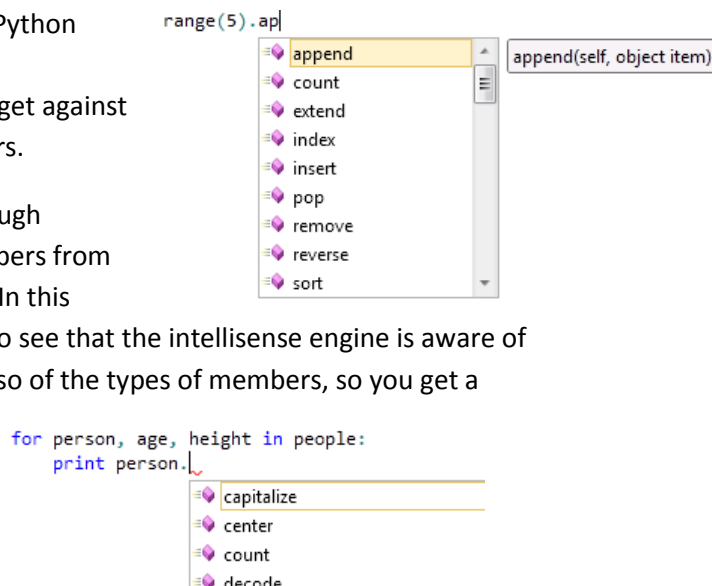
Python

get against rs.

ugh pers from In this

range(5).ap

append
count
extend
index
insert
pop
remove
reverse
sort

append(self, object item)

o see that the intellisense engine is aware of so of the types of members, so you get a

for person, age, height in people:
    print person.

capitalize
center
count
decode